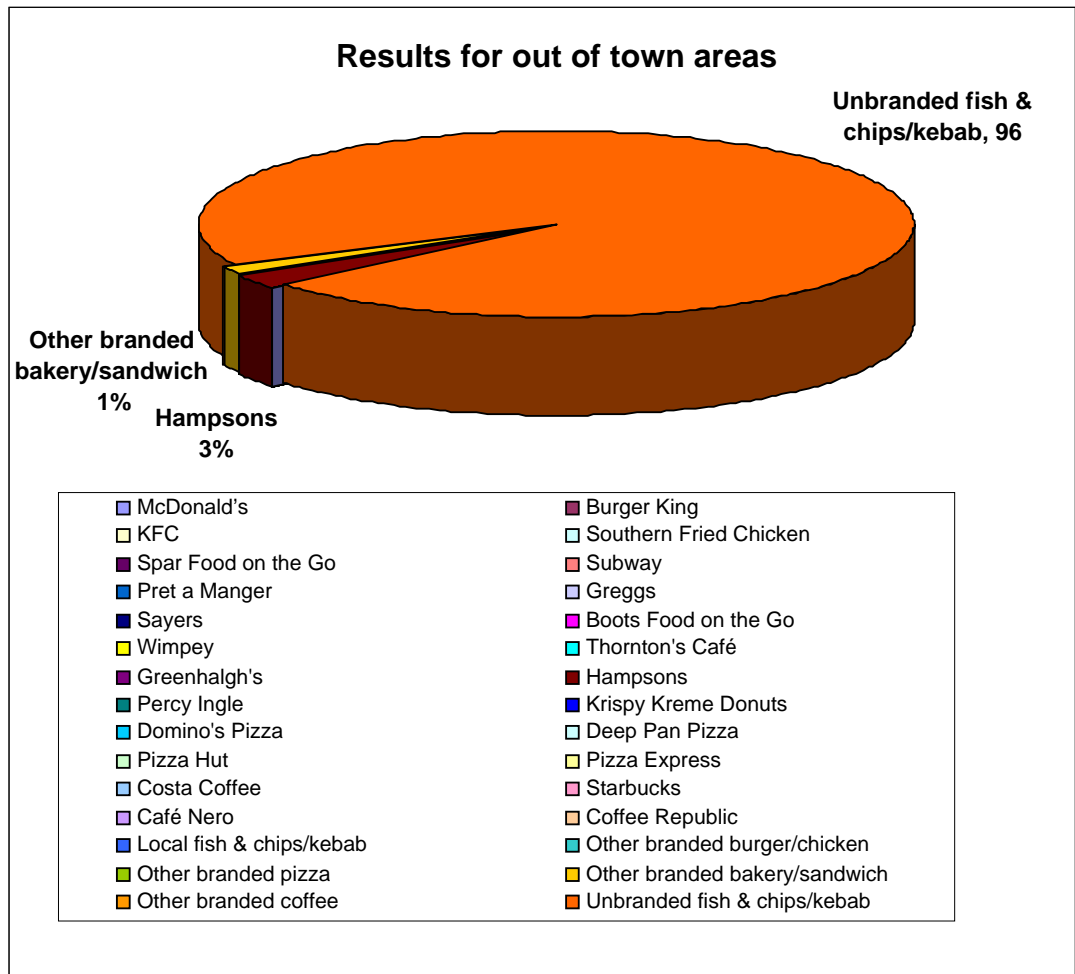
Results for out of town areas

Unbranded fish & chips/kebab, 96

Other branded bakery/sandwich 1%

Hampsons 3%

McDonald’s
Burger King
KFC
Southern Fried Chicken
Spar Food on the Go
Subway
Pret a Manger
Greggs
Sayers
Boots Food on the Go
Wimpey
Thornton's Café
Greenhalgh's
Hampsons
Percy Ingle
Krispy Kreme Donuts
Domino's Pizza
Deep Pan Pizza
Pizza Hut
Pizza Express
Costa Coffee
Starbucks
Café Nero
Coffee Republic
Local fish & chips/kebab
Other branded burger/chicken
Other branded pizza
Other branded bakery/sandwich
Other branded coffee
Unbranded fish & chips/kebab